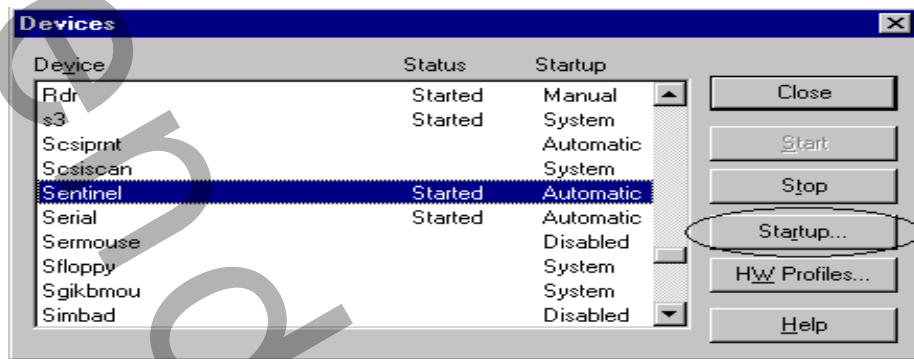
Devices

| Device | Status | Startup |
|---|---|---|
| Rdr | Started | Manual |
| s3 | Started | System |
| Scsiprnt | | Automatic |
| Scsiscan | | System |
| Sentinel | Started | Automatic |
| Serial | Started | Automatic |
| Sermouse | | Disabled |
| Sfloppy | | System |
| Sgikbmou | | System |
| Simbad | | Disabled |

Close
Start
Stop
Startup...
HW Profiles...
Help